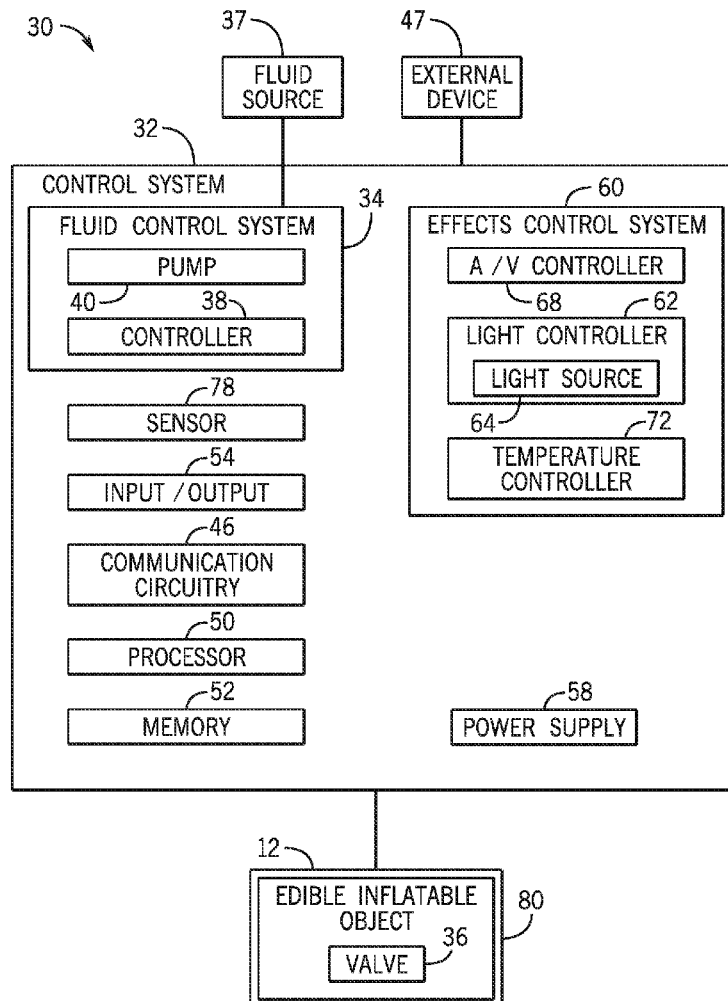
30

37

FLUID SOURCE

47

EXTERNAL DEVICE

32

CONTROL SYSTEM

FLUID CONTROL SYSTEM

34

PUMP

40

38

CONTROLLER

60

EFFECTS CONTROL SYSTEM

A / V CONTROLLER

68

62

LIGHT CONTROLLER

LIGHT SOURCE

64

72

TEMPERATURE CONTROLLER

78

SENSOR

54

INPUT / OUTPUT

46

COMMUNICATION CIRCUITRY

50

PROCESSOR

52

MEMORY

58

POWER SUPPLY

12

EDIBLE INFLATABLE OBJECT

80

36

VALVE